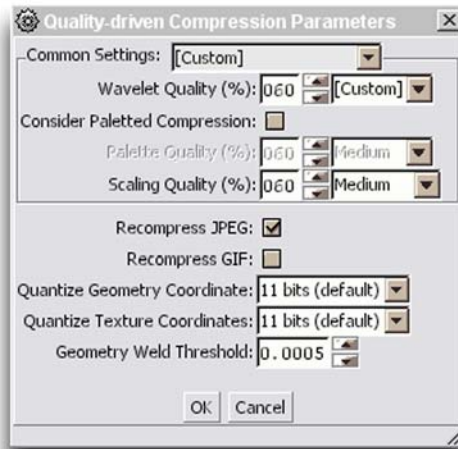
Quality-driven Compression Parameters

Common Settings: [Custom]

Wavelet Quality (%): 060 [Custom]

Consider Paletted Compression:

Palette Quality (%): 060 Medium

Scaling Quality (%): 060 Medium

Recompress JPEG:

Recompress GIF:

Quantize Geometry Coordinate: 11 bits (default)

Quantize Texture Coordinates: 11 bits (default)

Geometry Weld Threshold: 0.0005

OK Cancel